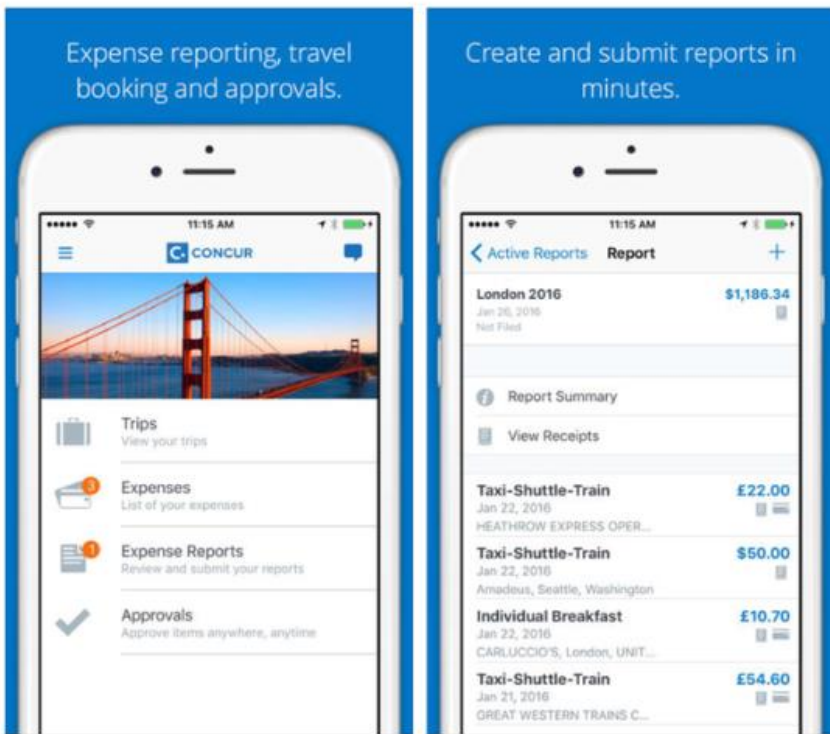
Expense reporting, travel booking and approvals.

11:15 AM

CONCUR

Trips
View your trips

3
Expenses
List of your expenses

1
Expense Reports
Review and submit your reports

Approvals
Approve items anywhere, anytime

Create and submit reports in minutes.

11:15 AM

Active Reports Report +

London 2016 $1,186.34
Jan 26, 2016
Not Filed

Report Summary

View Receipts

Taxi-Shuttle-Train £22.00
Jan 22, 2016
HEATHROW EXPRESS OPER...

Taxi-Shuttle-Train $50.00
Jan 22, 2016
Amadeus, Seattle, Washington

Individual Breakfast £10.70
Jan 22, 2016
CARLUCCIO'S, London, UNIT...

Taxi-Shuttle-Train £54.60
Jan 21, 2016
GREAT WESTERN TRAINS C...